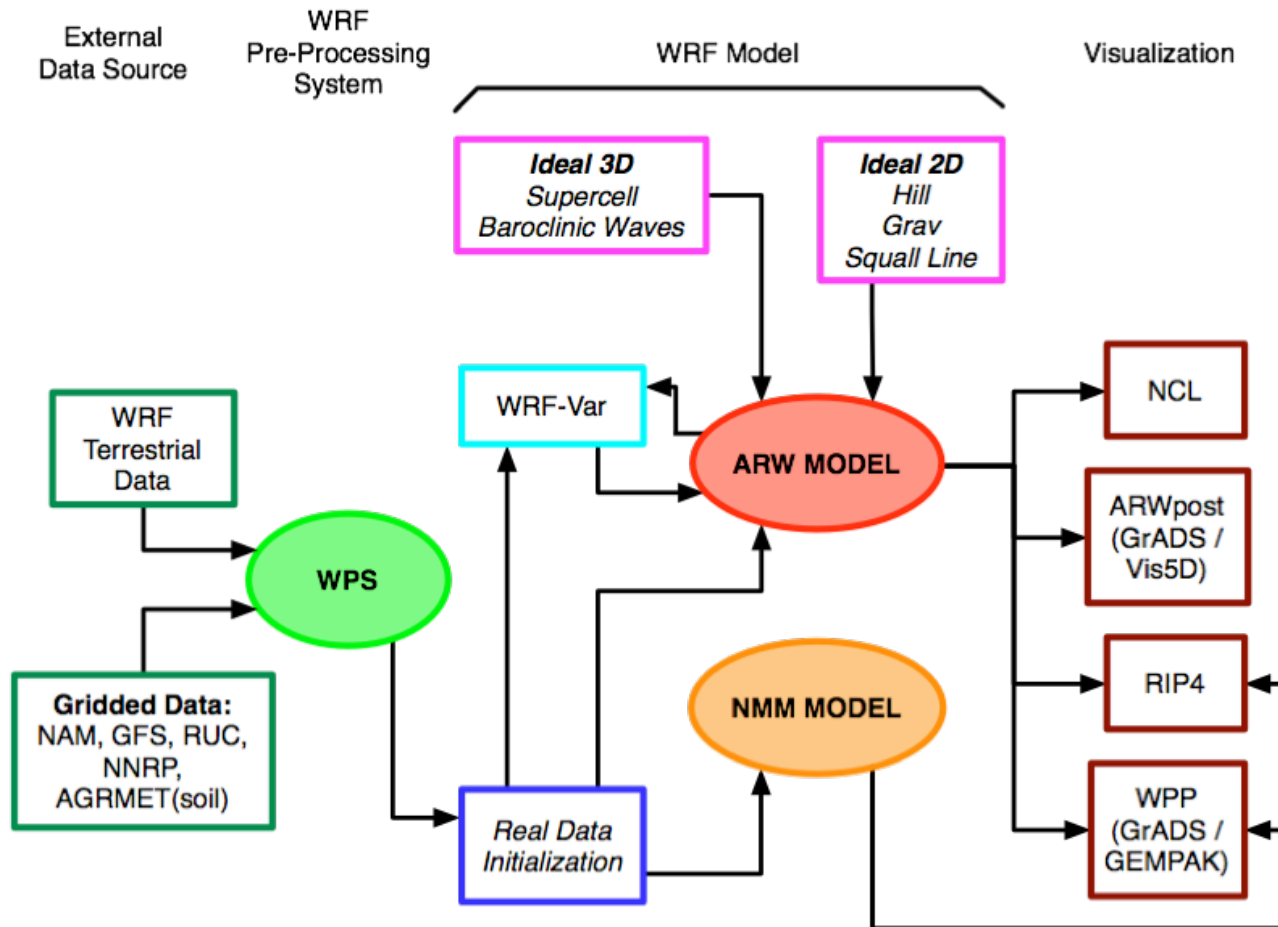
External Data Source

WRF Pre-Processing System

WRF Model

Visualization

Ideal 3D
Supercell
Baroclinic Waves

Ideal 2D
Hill
Grav
Squall Line

WRF Terrestrial Data

WRF-Var

ARW MODEL

NCL

ARWpost (GrADS / Vis5D)

WPS

Gridded Data:
NAM, GFS, RUC, NNRP, AGRMET(soil)

NMM MODEL

RIP4

Real Data Initialization

WPP (GrADS / GEMPAK)